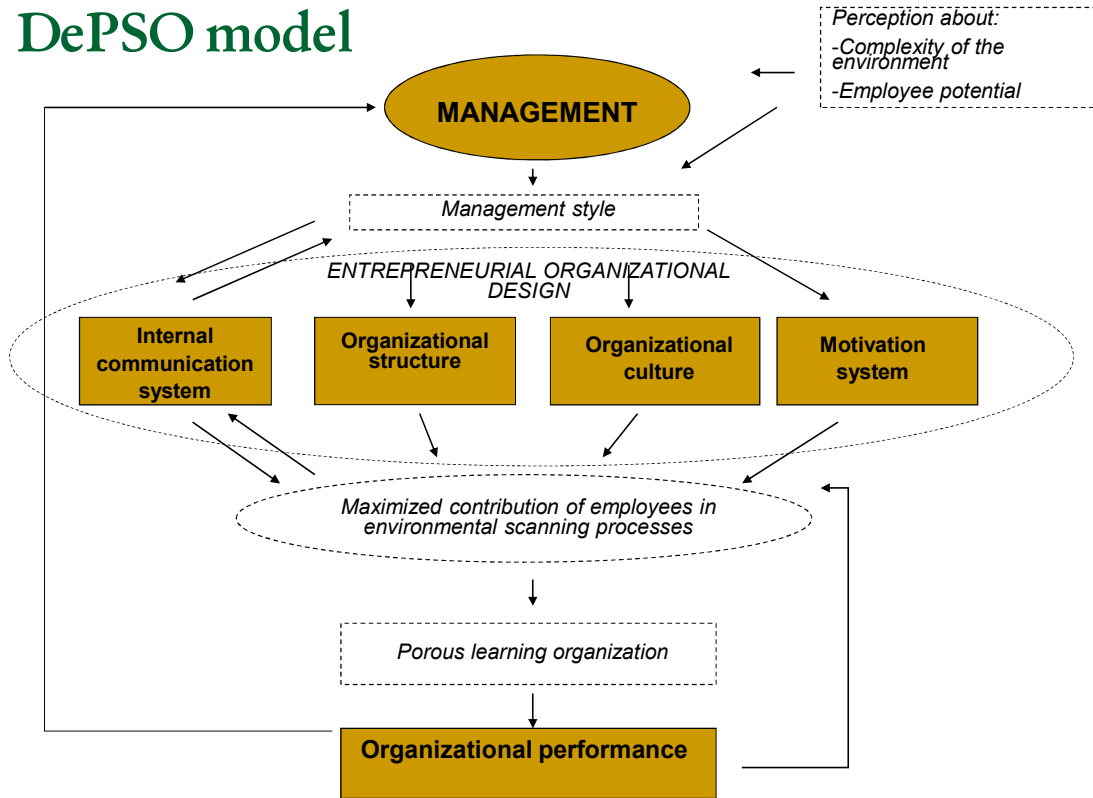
DePSO model

Perception about:
-Complexity of the environment
-Employee potential

MANAGEMENT

Management style

ENTREPRENEURIAL ORGANIZATIONAL DESIGN

Internal communication system

Organizational structure

Organizational culture

Motivation system

Maximized contribution of employees in environmental scanning processes

Porous learning organization

Organizational performance